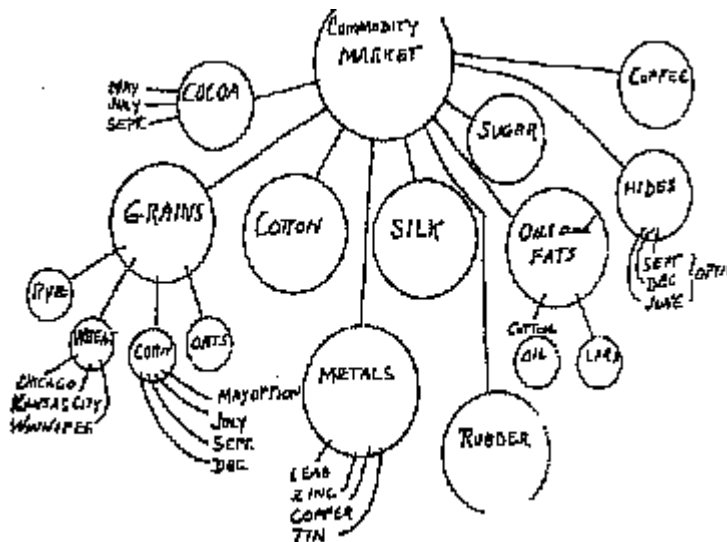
COMMODITY MARKET

MAY
JULY
SEPT.
COCOA

COFFEE

SUGAR

HIDES

GRAINS

COTTON

SILK

OILS and FATS

SEPT
DEC
JUNE
OPTI

RYE

WHEAT

CHICAGO
KANSAS CITY
WINNIPEG

CORN

MAY OPTION
JULY
SEPT.
DEC.

OATS

METALS

LEAD
ZINC
COPPER
TIN

RUBBER

COTTON OIL

LARD